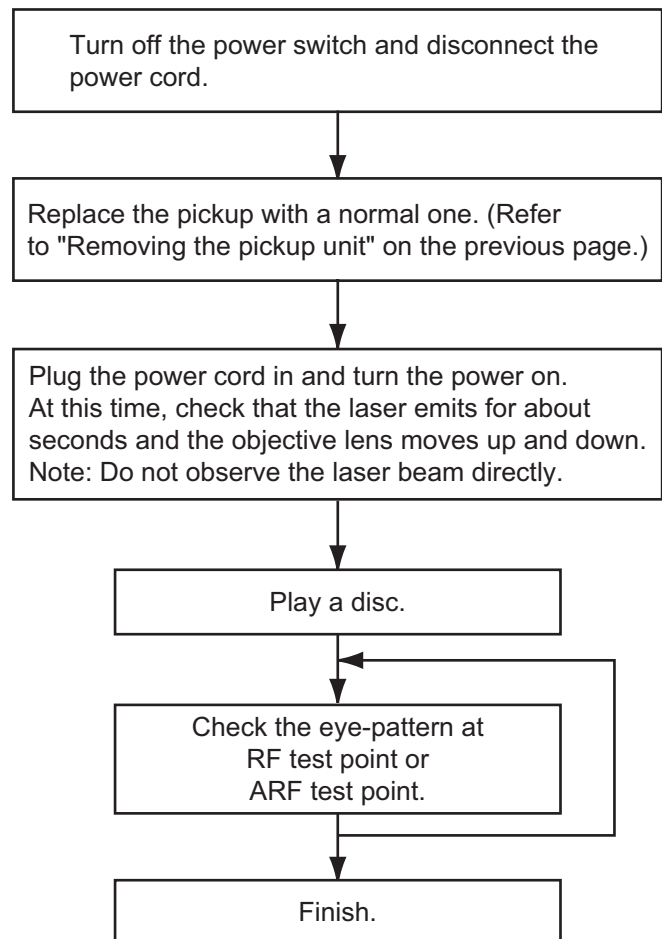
Turn off the power switch and disconnect the power cord.

Replace the pickup with a normal one. (Refer to "Removing the pickup unit" on the previous page.)

Plug the power cord in and turn the power on. At this time, check that the laser emits for about seconds and the objective lens moves up and down. Note: Do not observe the laser beam directly.

Play a disc.

Check the eye-pattern at RF test point or ARF test point.

Finish.